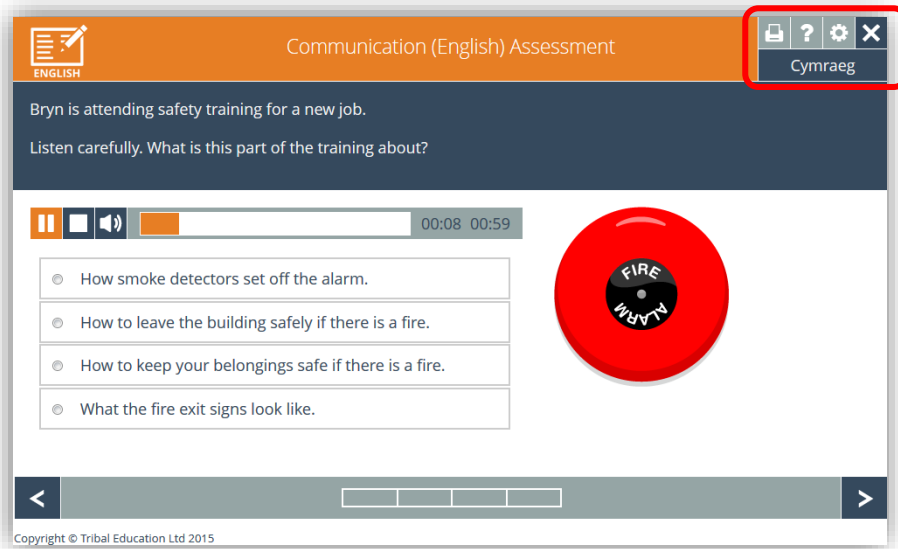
ENGLISH

Communication (English) Assessment

Cymraeg

Bryn is attending safety training for a new job.

Listen carefully. What is this part of the training about?

00:08 00:59

How smoke detectors set off the alarm.

How to leave the building safely if there is a fire.

How to keep your belongings safe if there is a fire.

What the fire exit signs look like.

FIRE ALARM

<

>

Copyright © Tribal Education Ltd 2015